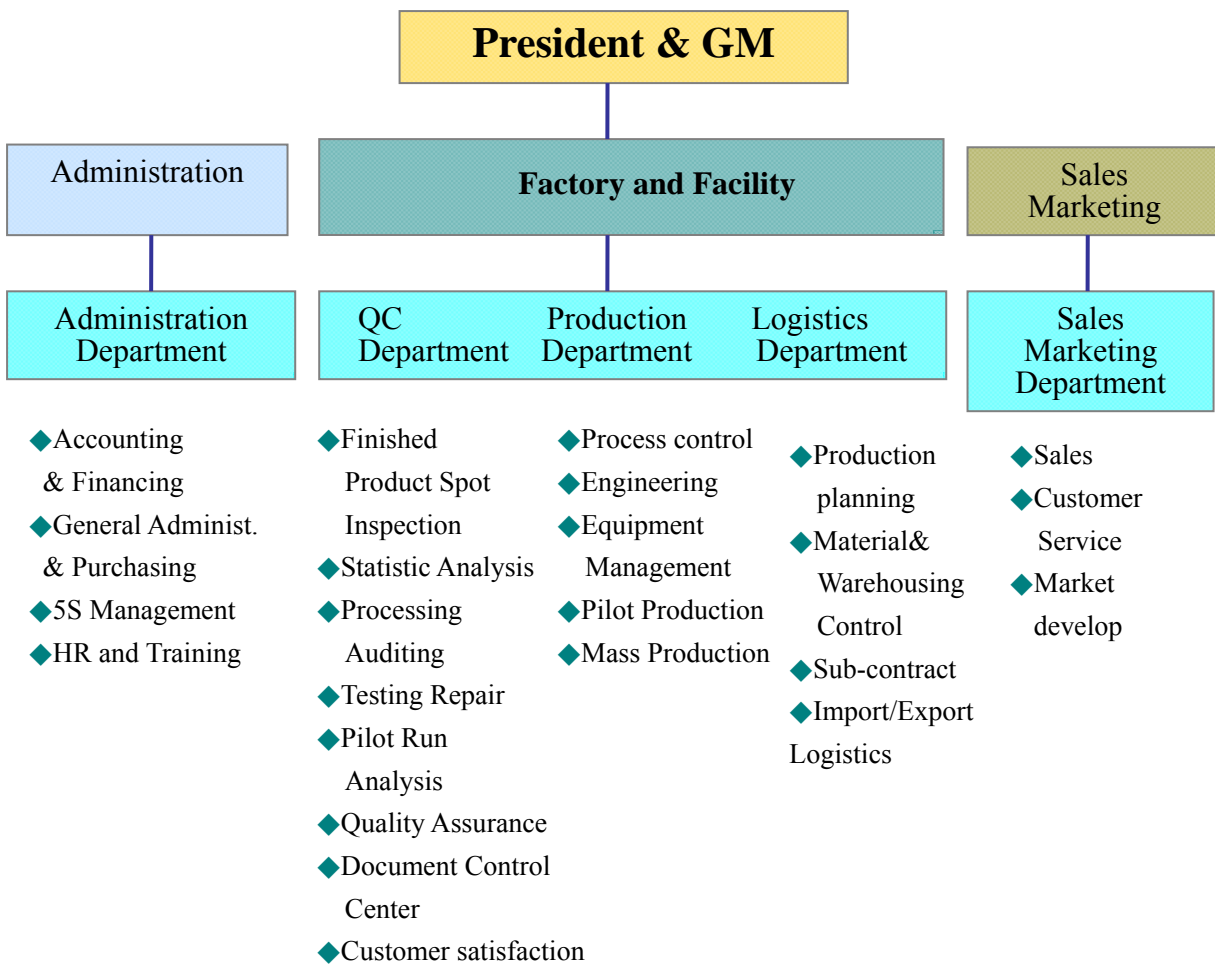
President & GM

Administration

Factory and Facility

Sales Marketing

Administration Department

QC Department

Production Department

Logistics Department

Sales Marketing Department

◆Accounting & Financing
◆General Administ. & Purchasing
◆5S Management
◆HR and Training

◆Finished Product Spot Inspection
◆Statistic Analysis
◆Processing Auditing
◆Testing Repair
◆Pilot Run Analysis
◆Quality Assurance
◆Document Control Center
◆Customer satisfaction

◆Process control
◆Engineering
◆Equipment Management
◆Pilot Production
◆Mass Production

◆Production planning
◆Material& Warehousing Control
◆Sub-contract
◆Import/Export Logistics

◆Sales
◆Customer Service
◆Market develop